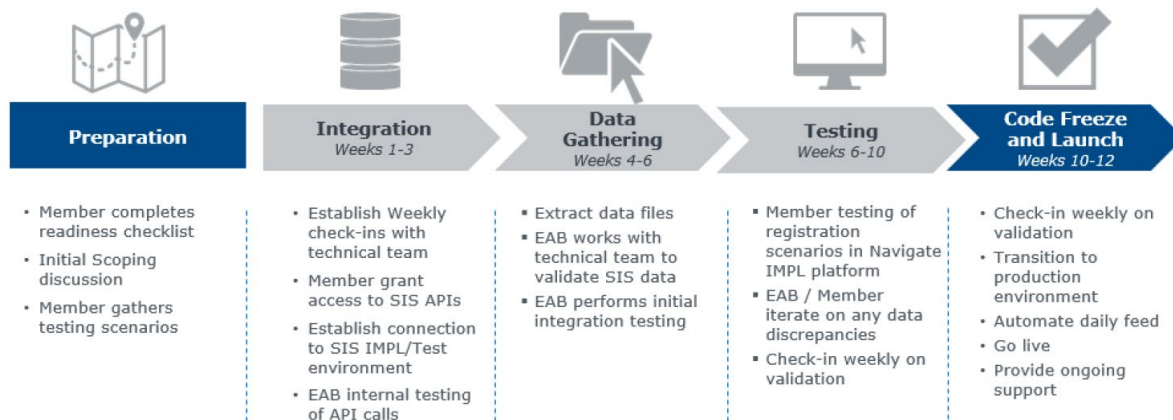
Preparation

Integration
Weeks 1-3

Data Gathering
Weeks 4-6

Testing
Weeks 6-10

Code Freeze and Launch
Weeks 10-12

• Member completes readiness checklist
• Initial Scoping discussion
• Member gathers testing scenarios

• Establish Weekly check-ins with technical team
• Member grant access to SIS APIs
• Establish connection to SIS IMPL/Test environment
• EAB internal testing of API calls

▪ Extract data files
▪ EAB works with technical team to validate SIS data
▪ EAB performs initial integration testing

▪ Member testing of registration scenarios in Navigate IMPL platform
▪ EAB / Member iterate on any data discrepancies
▪ Check-in weekly on validation

• Check-in weekly on validation
• Transition to production environment
• Automate daily feed
• Go live
• Provide ongoing support